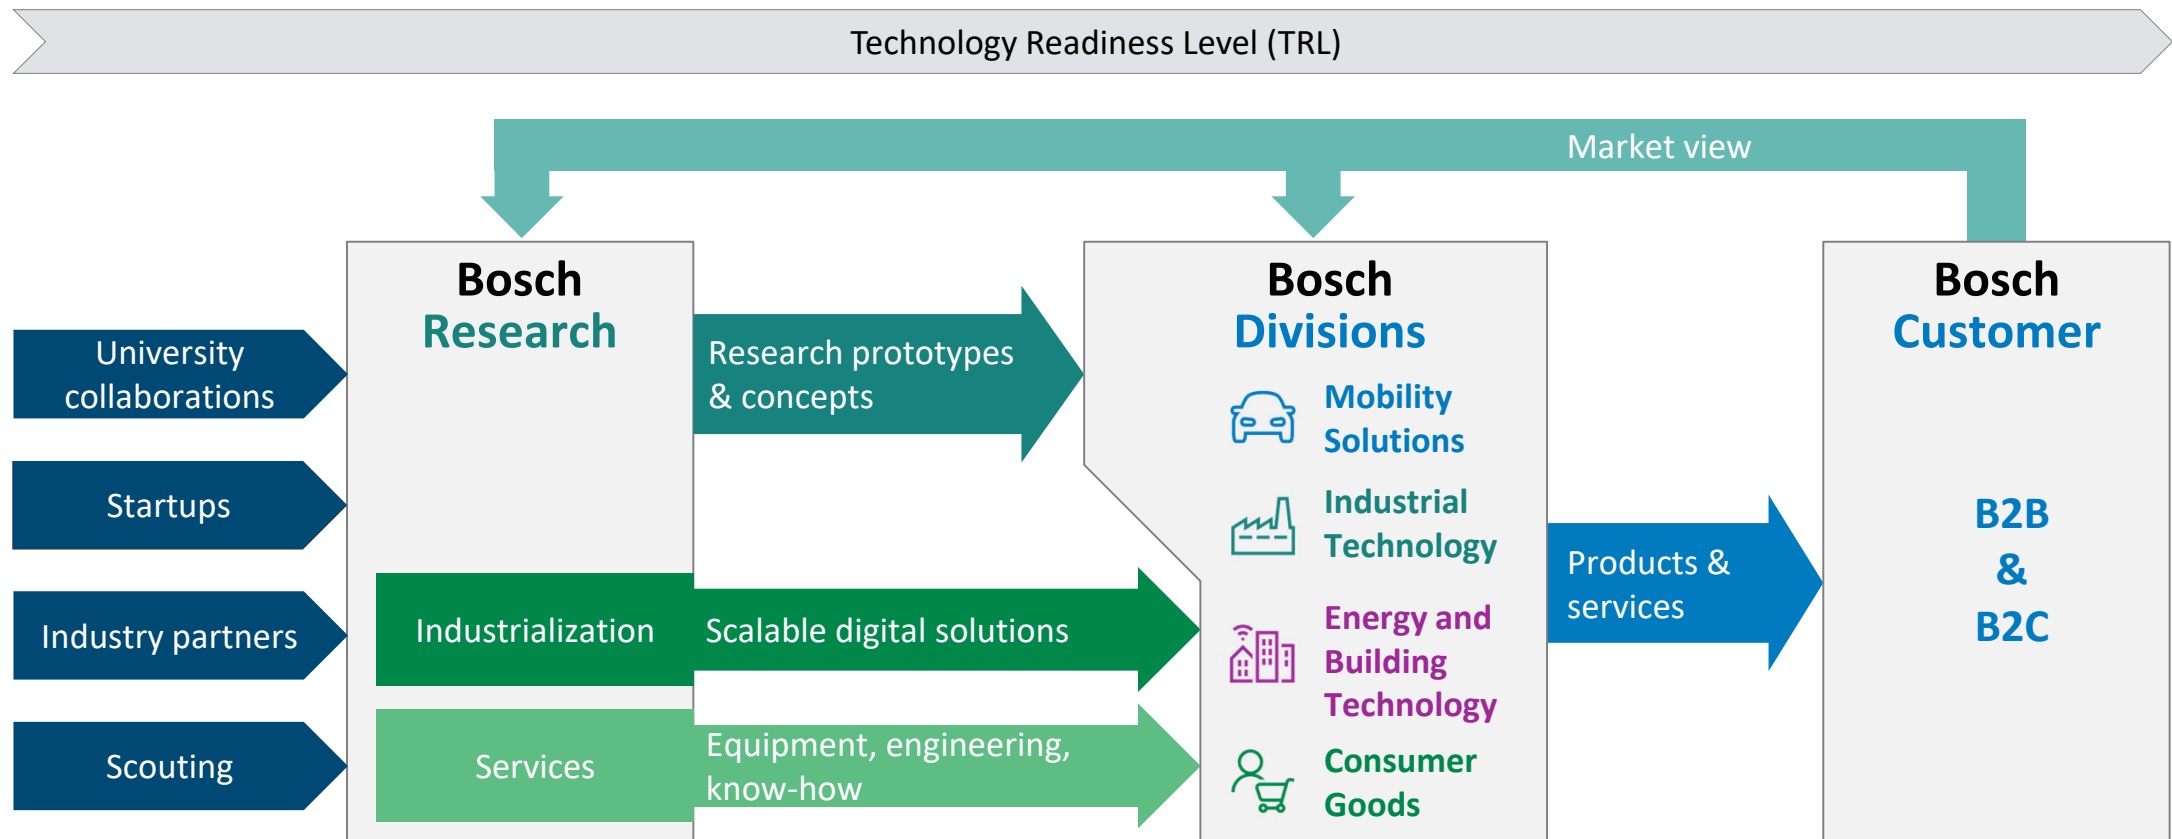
Technology Readiness Level (TRL)

Market view

University collaborations

Startups

Industry partners

Scouting

Bosch
Research

Industrialization

Services

Research prototypes & concepts

Scalable digital solutions

Equipment, engineering, know-how

Bosch
Divisions

Mobility Solutions

Industrial Technology

Energy and Building Technology

Consumer Goods

Products & services

Bosch
Customer

B2B
&
B2C